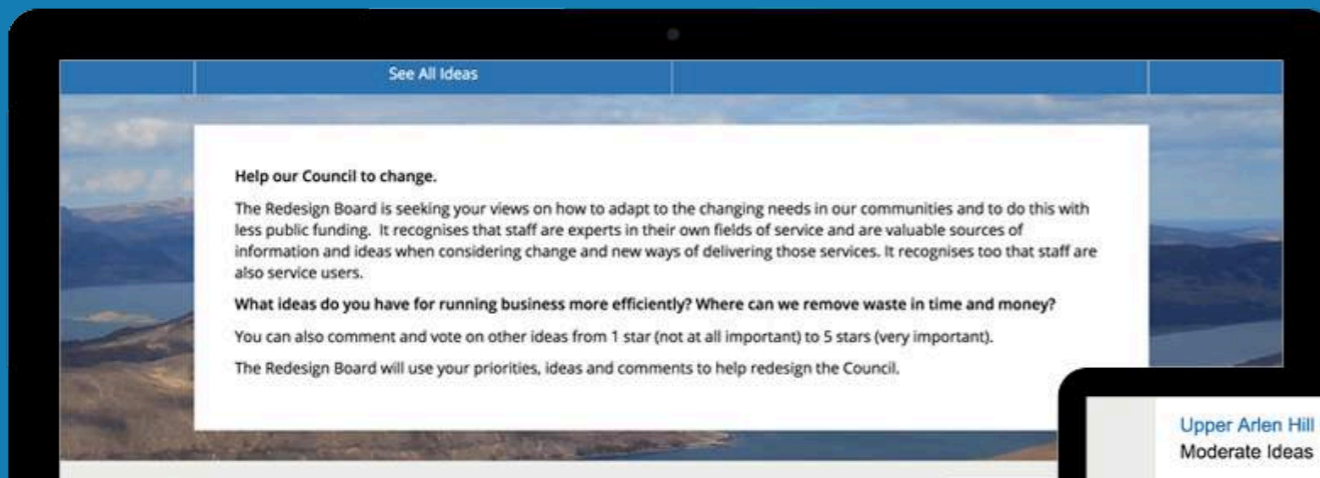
See All Ideas

**Help our Council to change.**

The Redesign Board is seeking your views on how to adapt to the changing needs in our communities and to do this with less public funding. It recognises that staff are experts in their own fields of service and are valuable sources of information and ideas when considering change and new ways of delivering those services. It recognises too that staff are also service users.

**What ideas do you have for running business more efficiently? Where can we remove waste in time and money?**

You can also comment and vote on other ideas from 1 star (not at all important) to 5 stars (very important).

The Redesign Board will use your priorities, ideas and comments to help redesign the Council.

Upper Arlen Hill
Moderate Ideas